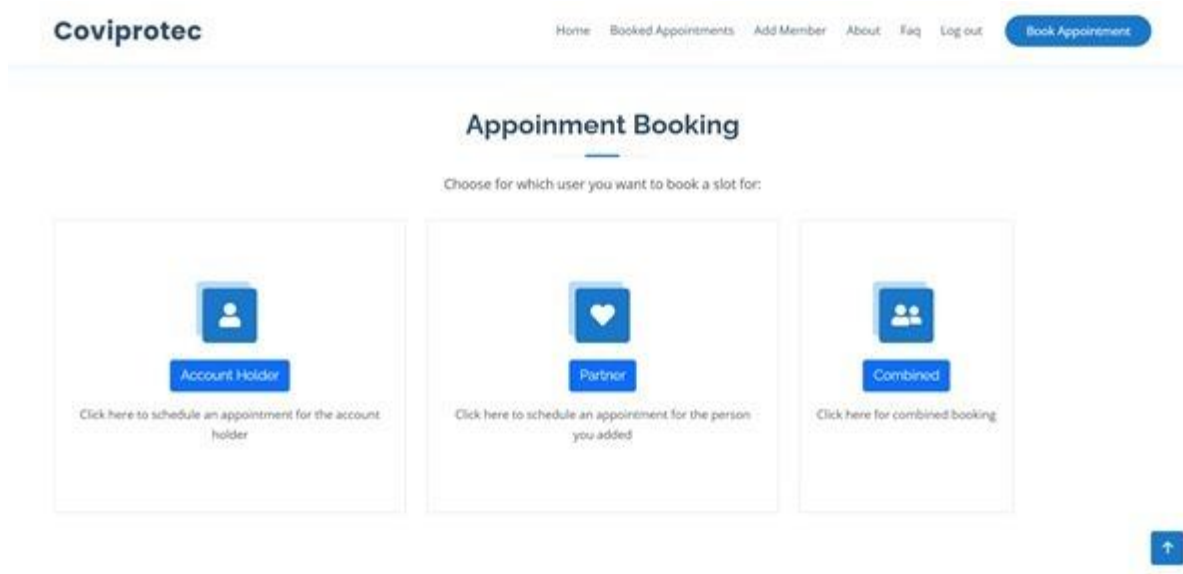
Coviprotec

Home Booked Appointments Add Member About Faq Log out Book Appointment

Appoinment Booking

Choose for which user you want to book a slot for:

Account Holder

Click here to schedule an appointment for the account holder

Partner

Click here to schedule an appointment for the person you added

Combined

Click here for combined booking